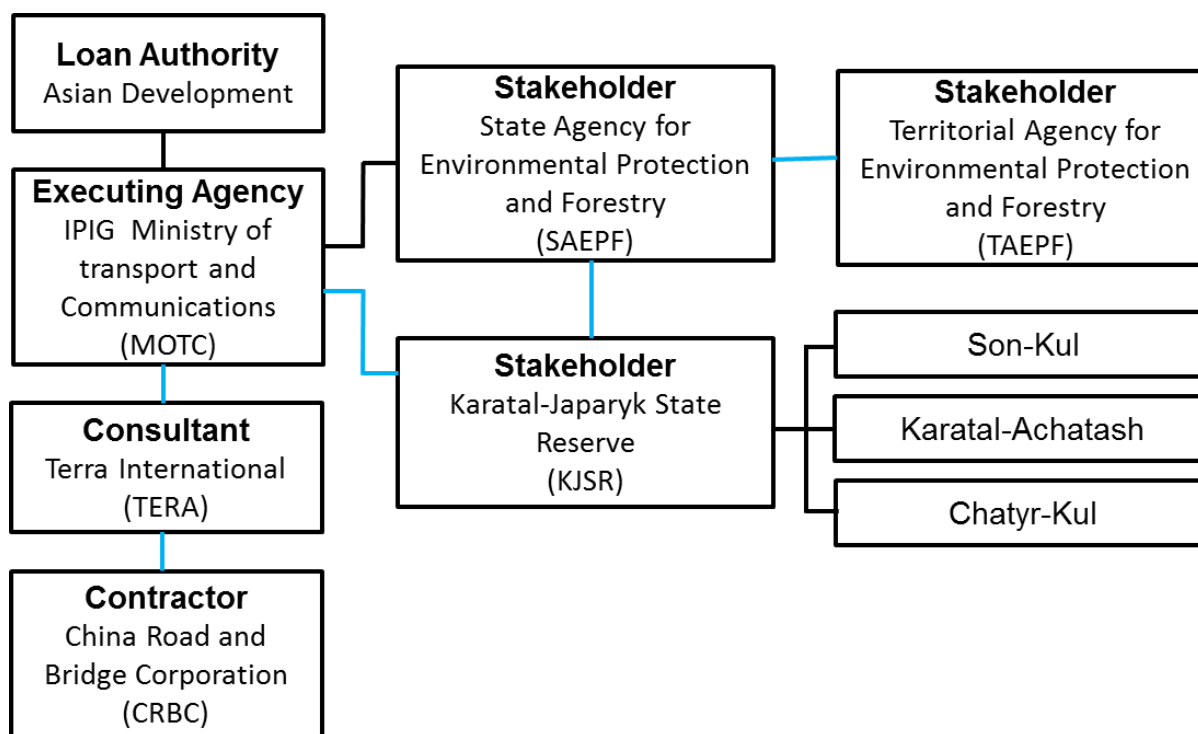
**Loan Authority**
Asian Development

**Executing Agency**
IPIG Ministry of transport and Communications (MOTC)

**Consultant**
Terra International (TERA)

**Contractor**
China Road and Bridge Corporation (CRBC)

**Stakeholder**
State Agency for Environmental Protection and Forestry (SAEPF)

**Stakeholder**
Territorial Agency for Environmental Protection and Forestry (TAEPF)

**Stakeholder**
Karatal-Japaryk State Reserve (KJSR)

Son-Kul

Karatal-Achatash

Chatyr-Kul